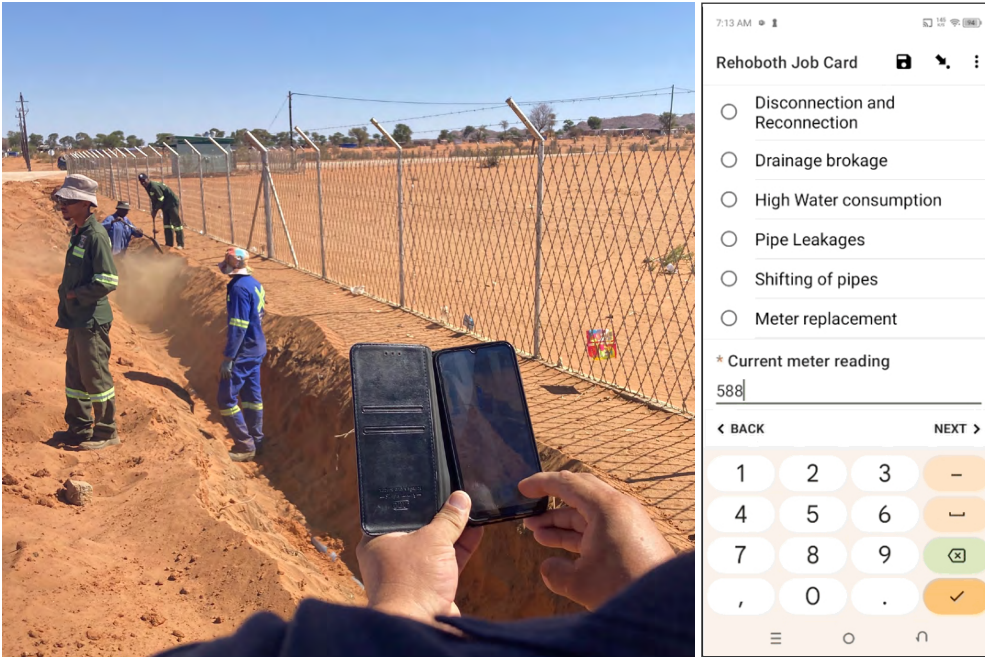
7:13 AM

Rehoboth Job Card

Disconnection and Reconnection

Drainage brokage

High Water consumption

Pipe Leakages

Shifting of pipes

Meter replacement

* Current meter reading

588

< BACK

NEXT >

| 1 | 2 | 3 | – |
|---|---|---|---|
| 4 | 5 | 6 | ␣ |
| 7 | 8 | 9 | ⌫ |
| , | 0 | . | ✓ |